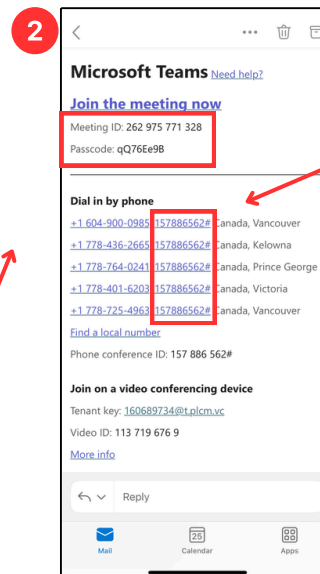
2

Microsoft Teams Need help?

Join the meeting now

Meeting ID: 262 975 771 328

Passcode: qQ76Ee9B

Dial in by phone

+1 604-900-0985,,157886562# Canada, Vancouver

+1 778-436-2665,,157886562# Canada, Kelowna

+1 778-764-0241,,157886562# Canada, Prince George

+1 778-401-6203,,157886562# Canada, Victoria

+1 778-725-4963,,157886562# Canada, Vancouver

Find a local number

Phone conference ID: 157 886 562#

Join on a video conferencing device

Tenant key: 160689734@t.plcm.vc

Video ID: 113 719 676 9

More info

Reply

Mail

25
Calendar

Apps